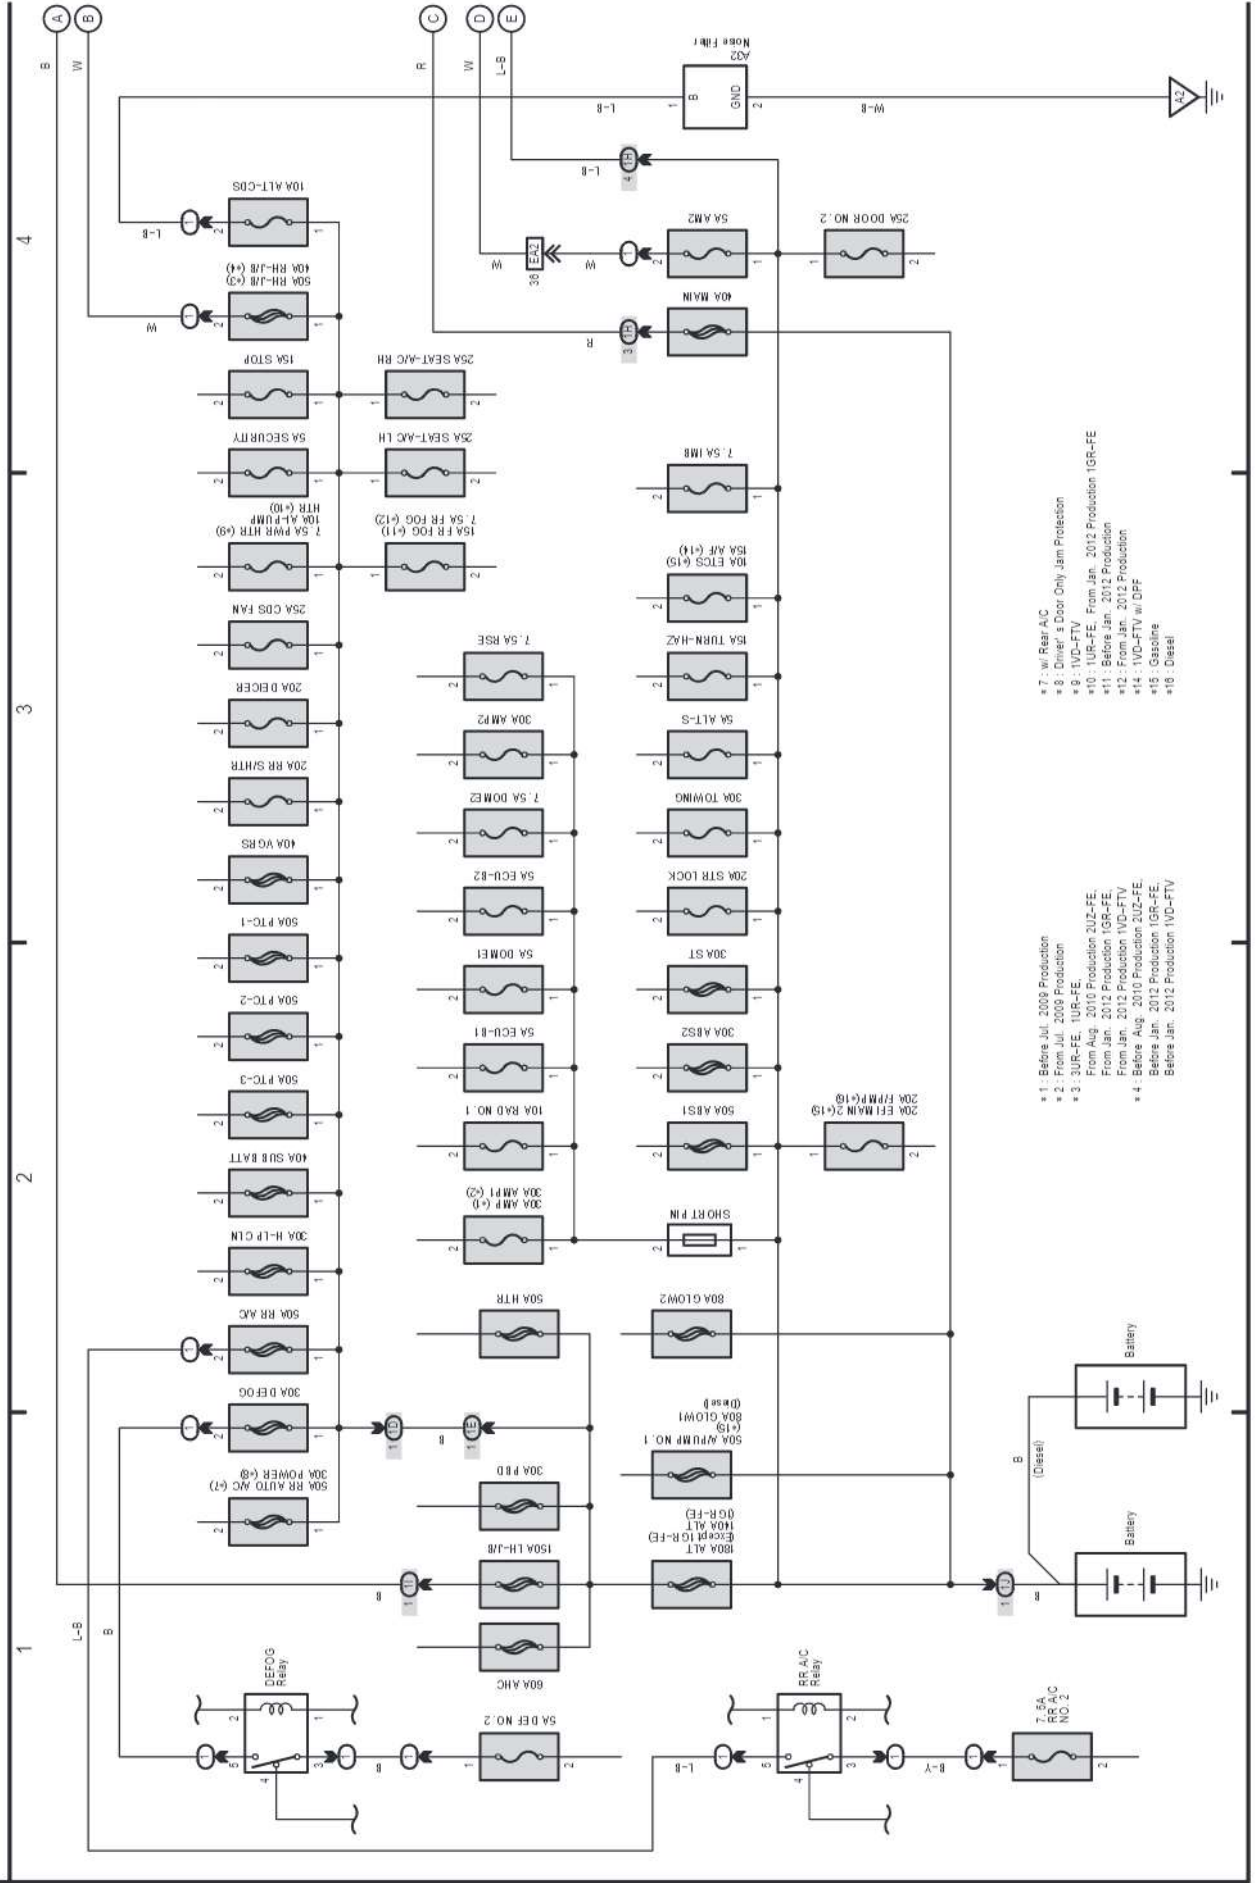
A
B
C
D
E
B
W
R
W
L-B

Noise Filter
A32
B
GND
1
2
L-B
W-B
A2

10A ALT-CDS
50A RH-J/B (*3)
40A RH-J/B (*4)
15A STOP
5A SECURITY
7.5A PWR HTR (*9)
10A AI-PUMP HTR (*10)
25A CDS FAN
20A DEICER
20A RR S/HTR
40A VGRS
50A PTC-1
50A PTC-2
50A PTC-3
40A SUB BATT
30A H-LP CLN
50A RR A/C
30A DEFOG
50A RR AUTO A/C (*7)
30A POWER (*8)

25A SEAT-A/C RH
25A SEAT-A/C LH
15A FR FOG (*11)
7.5A FR FOG (*12)
7.5A RSE
30A AMP2
7.5A DOME2
5A ECU-B2
5A DOME1
5A ECU-B1
10A RAD NO.1
30A AMP (*1)
30A AMP1 (*2)
50A HTR
30A PBD
150A LH-J/B
60A AHC
5A DEF NO.2

5A AM2
25A DOOR NO.2
40A MAIN
7.5A IMB
10A ETCS (*15)
15A A/F (*14)
15A TURN-HAZ
5A ALT-S
30A TOWING
20A STR LOCK
30A ST
30A ABS2
50A ABS1
20A EFI MAIN 2 (*15)
20A F/PMP (*16)
SHORT PIN
80A GLOW2
50A A/PUMP NO.1 (*15)
80A GLOW1 (Diesel)
180A ALT (Except 1GR-FE)
140A ALT (1GR-FE)

EA2
36
1H
4
3
1D
1E
1J
L-B
W
R
B
B-Y

DEFOG Relay
RR A/C Relay
7.5A RR A/C NO.2
Battery
Battery
(Diesel)

*1 : Before Jul. 2009 Production
*2 : From Jul. 2009 Production
*3 : 3UR-FE, 1UR-FE,
From Aug. 2010 Production 2UZ-FE,
From Jan. 2012 Production 1GR-FE,
From Jan. 2012 Production 1VD-FTV
*4 : Before Aug. 2010 Production 2UZ-FE,
Before Jan. 2012 Production 1GR-FE,
Before Jan. 2012 Production 1VD-FTV

*7 : w/ Rear A/C
*8 : Driver's Door Only Jam Protection
*9 : 1VD-FTV
*10 : 1UR-FE, From Jan. 2012 Production 1GR-FE
*11 : Before Jan. 2012 Production
*12 : From Jan. 2012 Production
*14 : 1VD-FTV w/ DPF
*15 : Gasoline
*16 : Diesel

1
2
3
4